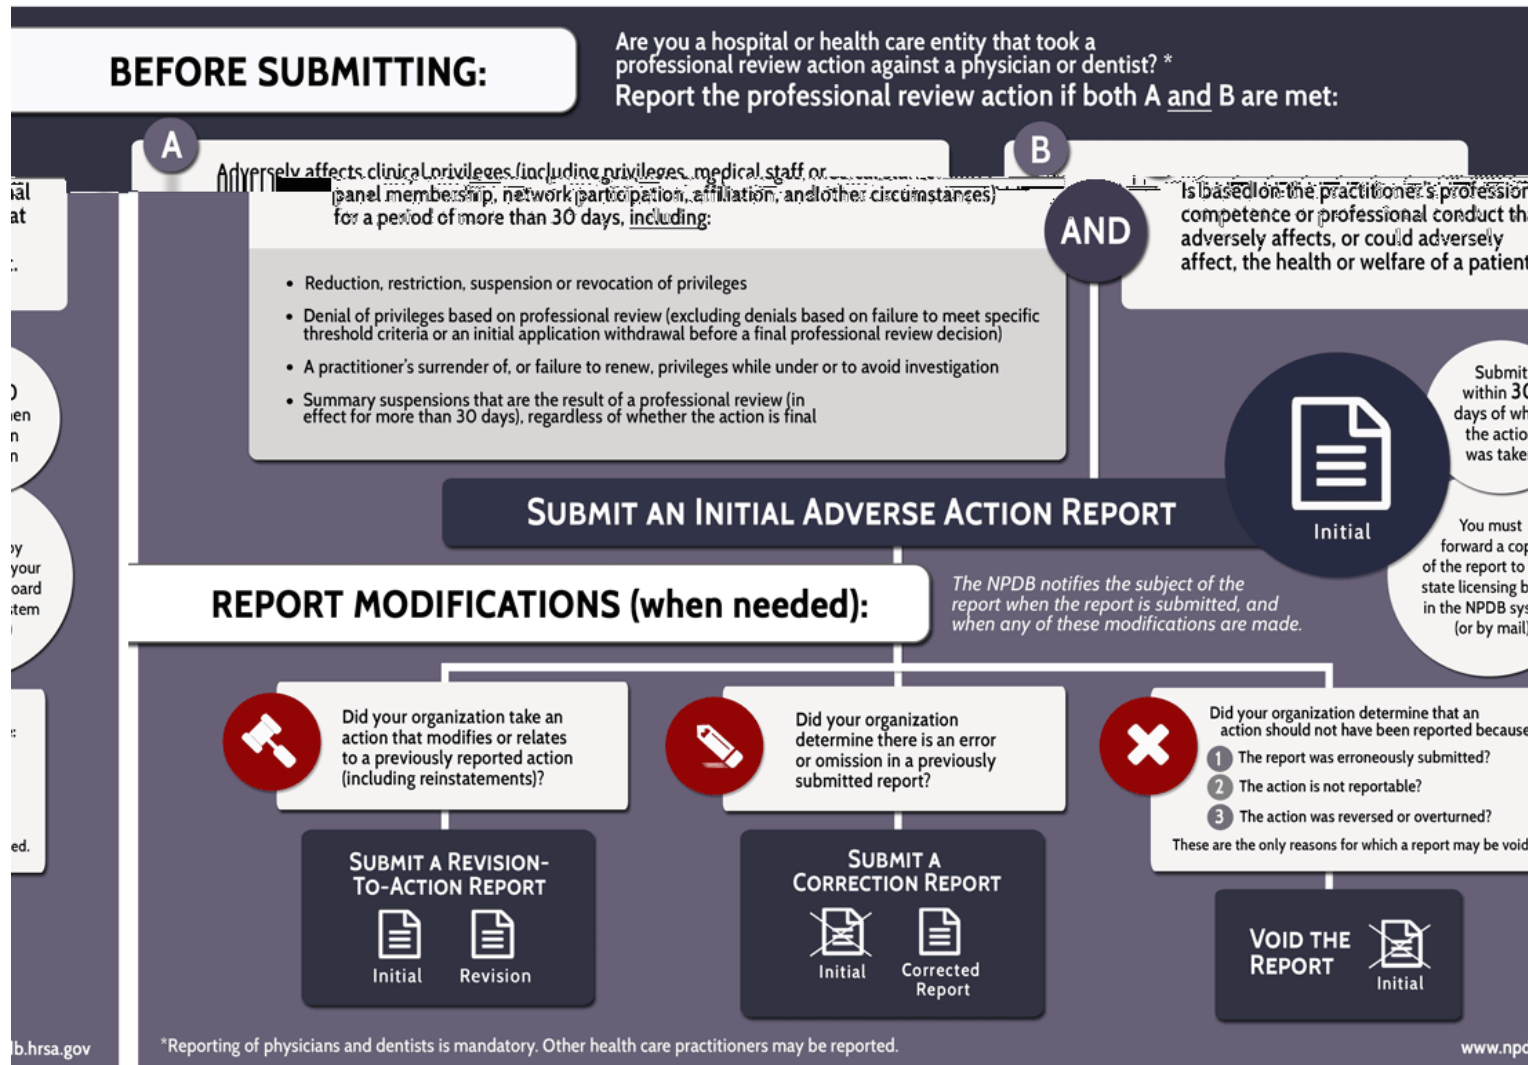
BEFORE SUBMITTING:

Are you a hospital or health care entity that took a professional review action against a physician or dentist? *
Report the professional review action if both A and B are met:

A

Adversely affects clinical privileges (including privileges, medical staff or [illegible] panel membership, network participation, affiliation, and other circumstances) for a period of more than 30 days, including:

• Reduction, restriction, suspension or revocation of privileges
• Denial of privileges based on professional review (excluding denials based on failure to meet specific threshold criteria or an initial application withdrawal before a final professional review decision)
• A practitioner's surrender of, or failure to renew, privileges while under or to avoid investigation
• Summary suspensions that are the result of a professional review (in effect for more than 30 days), regardless of whether the action is final

AND

B

Is based on the practitioner's profession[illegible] competence or professional conduct th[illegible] adversely affects, or could adversely affect, the health or welfare of a patient

ial
at
:.

)
ien
n
n

oy
your
oard
stem

:

ed.

Submit within 3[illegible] days of wh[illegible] the actio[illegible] was take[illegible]

Initial

You must forward a cop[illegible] of the report to state licensing b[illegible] in the NPDB sys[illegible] (or by mail)

SUBMIT AN INITIAL ADVERSE ACTION REPORT

REPORT MODIFICATIONS (when needed):

The NPDB notifies the subject of the report when the report is submitted, and when any of these modifications are made.

Did your organization take an action that modifies or relates to a previously reported action (including reinstatements)?

SUBMIT A REVISION-TO-ACTION REPORT
Initial Revision

Did your organization determine there is an error or omission in a previously submitted report?

SUBMIT A CORRECTION REPORT
Initial Corrected Report

Did your organization determine that an action should not have been reported because
1 The report was erroneously submitted?
2 The action is not reportable?
3 The action was reversed or overturned?
These are the only reasons for which a report may be void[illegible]

VOID THE REPORT
Initial

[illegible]b.hrsa.gov

*Reporting of physicians and dentists is mandatory. Other health care practitioners may be reported.

www.npd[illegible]